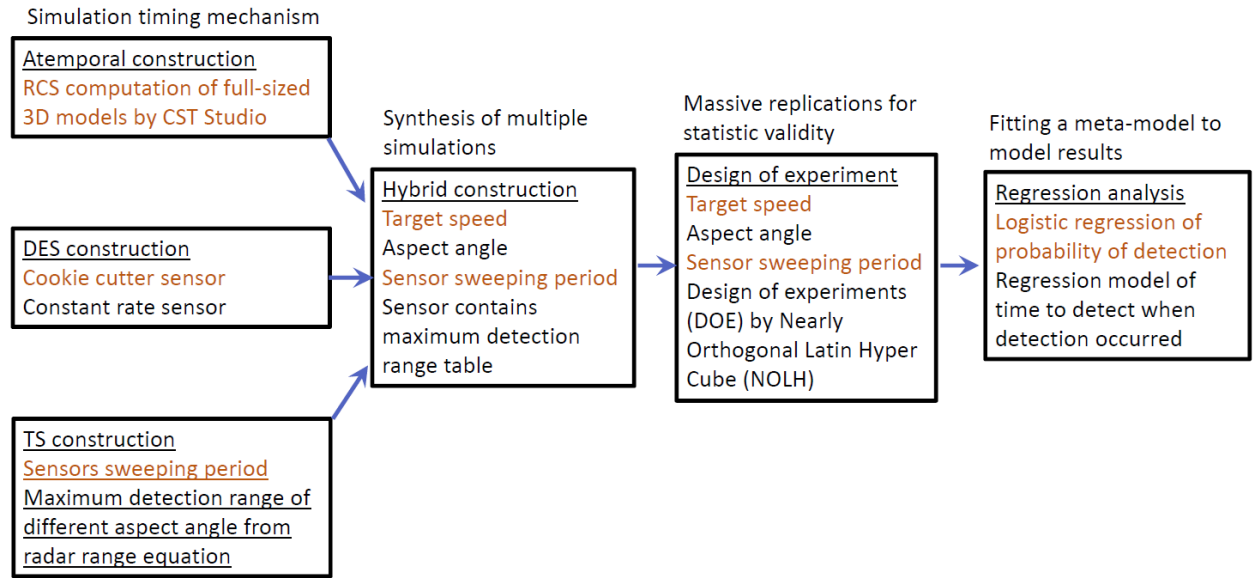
Simulation timing mechanism

Atemporal construction
RCS computation of full-sized 3D models by CST Studio

DES construction
Cookie cutter sensor
Constant rate sensor

TS construction
Sensors sweeping period
Maximum detection range of different aspect angle from radar range equation

Synthesis of multiple simulations

Hybrid construction
Target speed
Aspect angle
Sensor sweeping period
Sensor contains maximum detection range table

Massive replications for statistic validity

Design of experiment
Target speed
Aspect angle
Sensor sweeping period
Design of experiments (DOE) by Nearly Orthogonal Latin Hyper Cube (NOLH)

Fitting a meta-model to model results

Regression analysis
Logistic regression of probability of detection
Regression model of time to detect when detection occurred